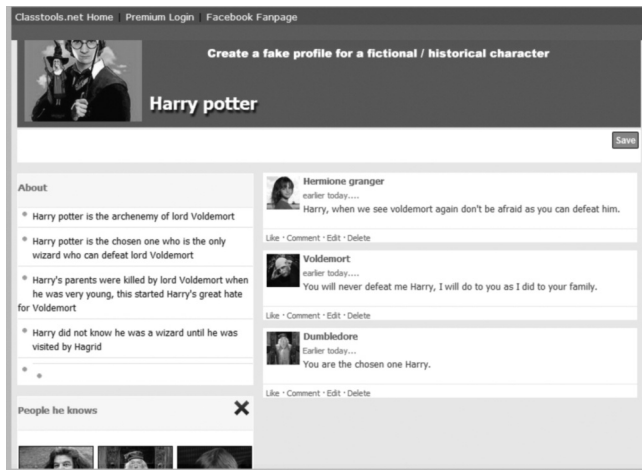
Classtools.net Home | Premium Login | Facebook Fanpage

Create a fake profile for a fictional / historical character

Harry potter

Save

About

Harry potter is the archenemy of lord Voldemort

Harry potter is the chosen one who is the only wizard who can defeat lord Voldemort

Harry's parents were killed by lord Voldemort when he was very young, this started Harry's great hate for Voldemort

Harry did not know he was a wizard until he was visited by Hagrid

People he knows

Hermione granger
earlier today....
Harry, when we see voldemort again don't be afraid as you can defeat him.

Like · Comment · Edit · Delete

Voldemort
earlier today....
You will never defeat me Harry, I will do to you as I did to your family.

Like · Comment · Edit · Delete

Dumbledore
Earlier today...
You are the chosen one Harry.

Like · Comment · Edit · Delete